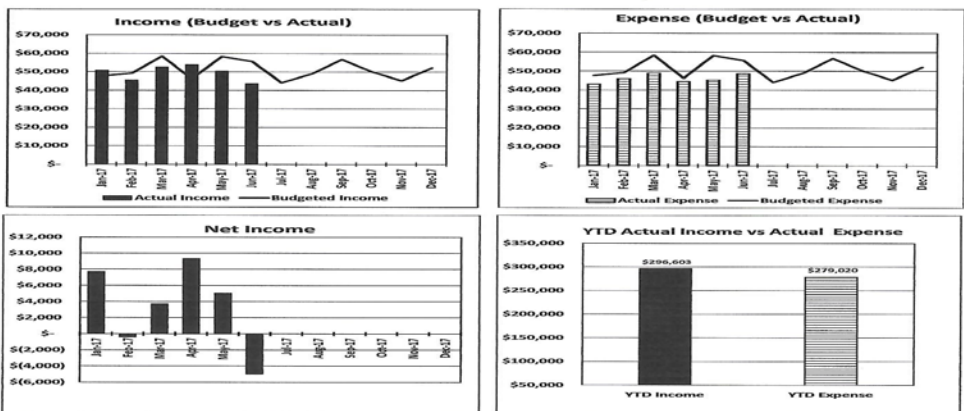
Income (Budget vs Actual)

$70,000
$60,000
$50,000
$40,000
$30,000
$20,000
$10,000
$-

Jan-17 Feb-17 Mar-17 Apr-17 May-17 Jun-17 Jul-17 Aug-17 Sep-17 Oct-17 Nov-17 Dec-17

Actual Income — Budgeted Income

Expense (Budget vs Actual)

$70,000
$60,000
$50,000
$40,000
$30,000
$20,000
$10,000
$-

Jan-17 Feb-17 Mar-17 Apr-17 May-17 Jun-17 Jul-17 Aug-17 Sep-17 Oct-17 Nov-17 Dec-17

Actual Expense — Budgeted Expense

Net Income

$12,000
$10,000
$8,000
$6,000
$4,000
$2,000
$-
$(2,000)
$(4,000)
$(6,000)

Jan-17 Feb-17 Mar-17 Apr-17 May-17 Jun-17 Jul-17 Aug-17 Sep-17 Oct-17 Nov-17 Dec-17

YTD Actual Income vs Actual Expense

$350,000
$300,000
$250,000
$200,000
$150,000
$100,000
$50,000

$296,603
$270,020

YTD Income YTD Expense